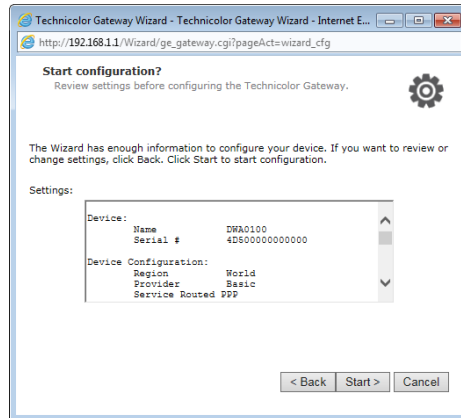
Technicolor Gateway Wizard - Technicolor Gateway Wizard - Internet E...

http://192.168.1.1/Wizard/ge_gateway.cgi?pageAct=wizard_cfg

Start configuration?

Review settings before configuring the Technicolor Gateway.

The Wizard has enough information to configure your device. If you want to review or change settings, click Back. Click Start to start configuration.

Settings:

Device:
Name DWA0100
Serial # 4D500000000000

Device Configuration:
Region World
Provider Basic
Service Routed PPP

< Back Start > Cancel